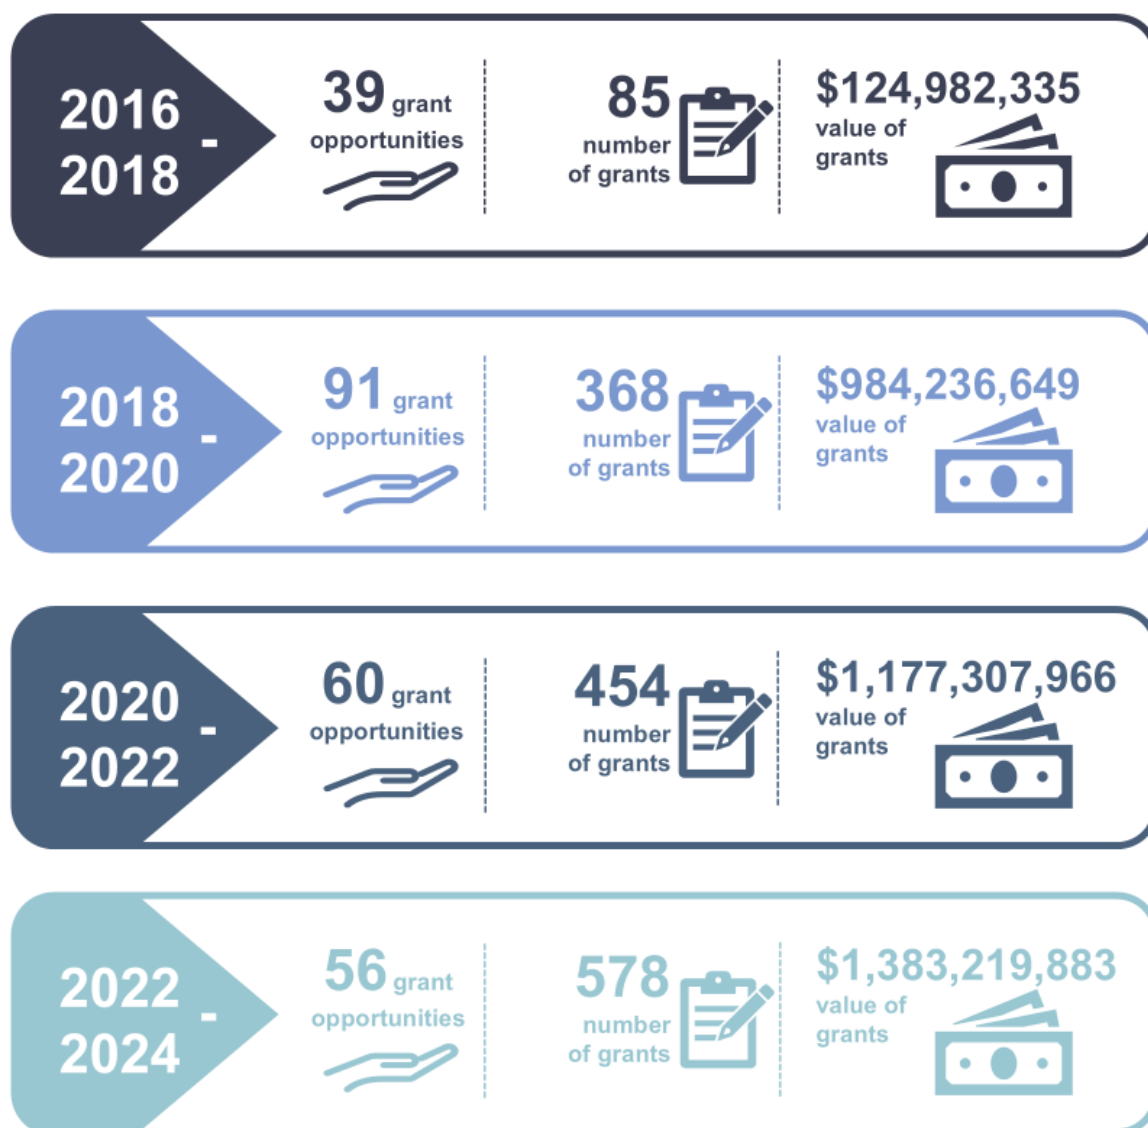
2016 - 2018

39 grant opportunities

85 number of grants

$124,982,335 value of grants

2018 - 2020

91 grant opportunities

368 number of grants

$984,236,649 value of grants

2020 - 2022

60 grant opportunities

454 number of grants

$1,177,307,966 value of grants

2022 - 2024

56 grant opportunities

578 number of grants

$1,383,219,883 value of grants